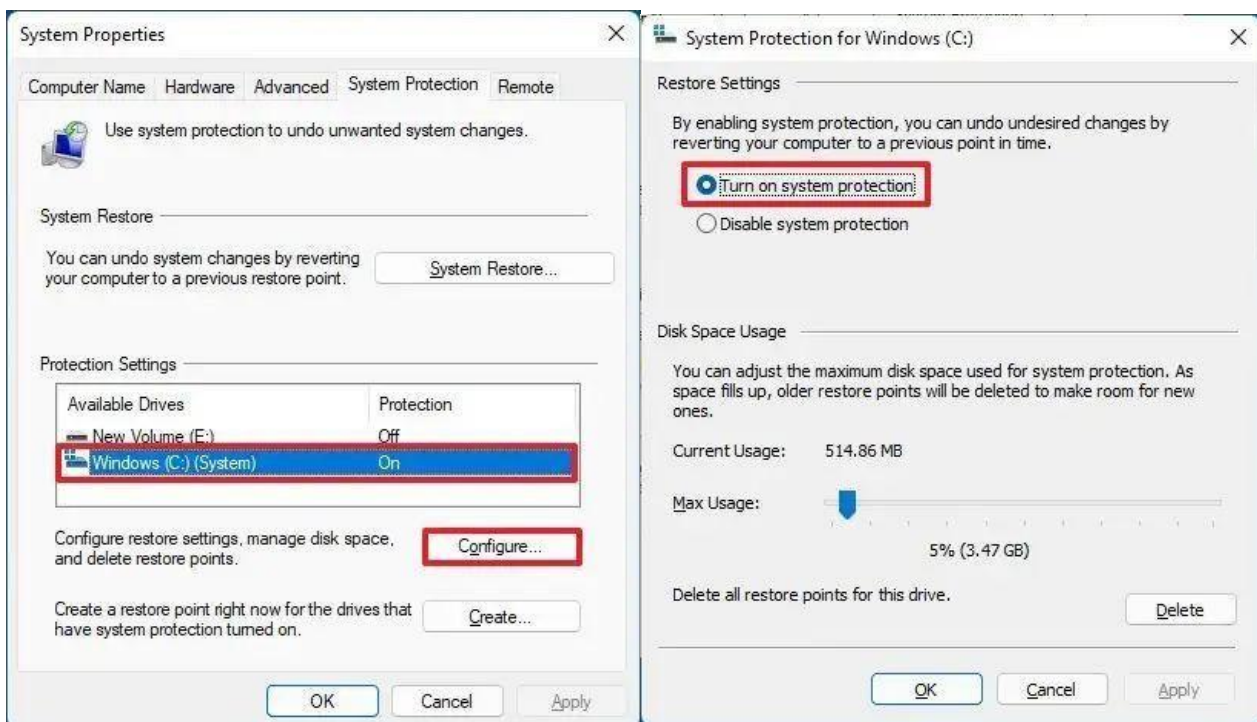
System Properties

×

Computer Name Hardware Advanced System Protection Remote

Use system protection to undo unwanted system changes.

System Restore

You can undo system changes by reverting your computer to a previous restore point.

System Restore...

Protection Settings

| Available Drives | Protection |
|---|---|
| New Volume (E:) | Off |
| Windows (C:) (System) | On |

Configure restore settings, manage disk space, and delete restore points.

Configure...

Create a restore point right now for the drives that have system protection turned on.

Create...

OK Cancel Apply

System Protection for Windows (C:)

×

Restore Settings

By enabling system protection, you can undo undesired changes by reverting your computer to a previous point in time.

Turn on system protection

Disable system protection

Disk Space Usage

You can adjust the maximum disk space used for system protection. As space fills up, older restore points will be deleted to make room for new ones.

Current Usage: 514.86 MB

Max Usage:

5% (3.47 GB)

Delete all restore points for this drive.

Delete

OK Cancel Apply